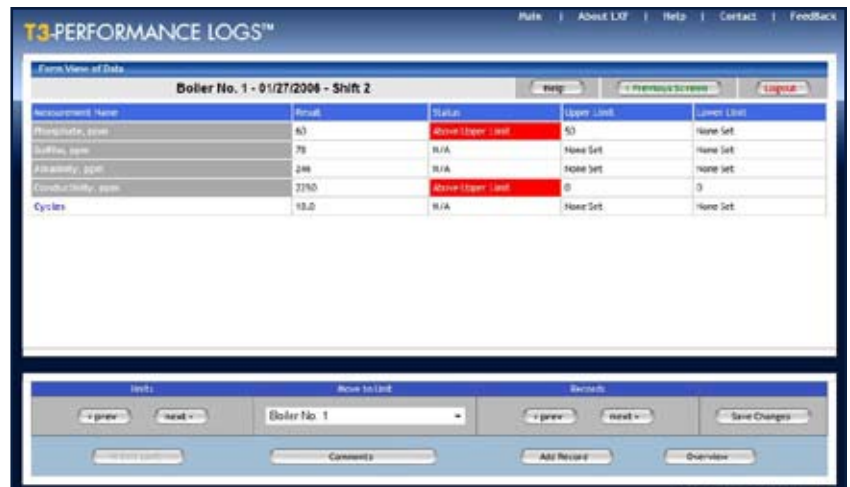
T3-PERFORMANCE LOGS™

Main | About LXF | Help | Contact | FeedBack

Form View of Data

Boiler No. 1 - 01/27/2006 - Shift 2

Help

< Previous Screen

Logout

| Measurement Name | Result | Status | Upper Limit | Lower Limit |
|---|---|---|---|---|
| Phosphate, ppm | 60 | Above Upper Limit | 50 | None Set |
| Sulfite, ppm | 78 | N/A | None Set | None Set |
| Alkalinity, ppm | 246 | N/A | None Set | None Set |
| Conductivity, ppm | 2250 | Above Upper Limit | 0 | 0 |
| Cycles | 10.0 | N/A | None Set | None Set |

Units

< prev

next >

Move to Unit

Boiler No. 1

Records

< prev

next >

Save Changes

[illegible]

Comments

Add Record

Overview